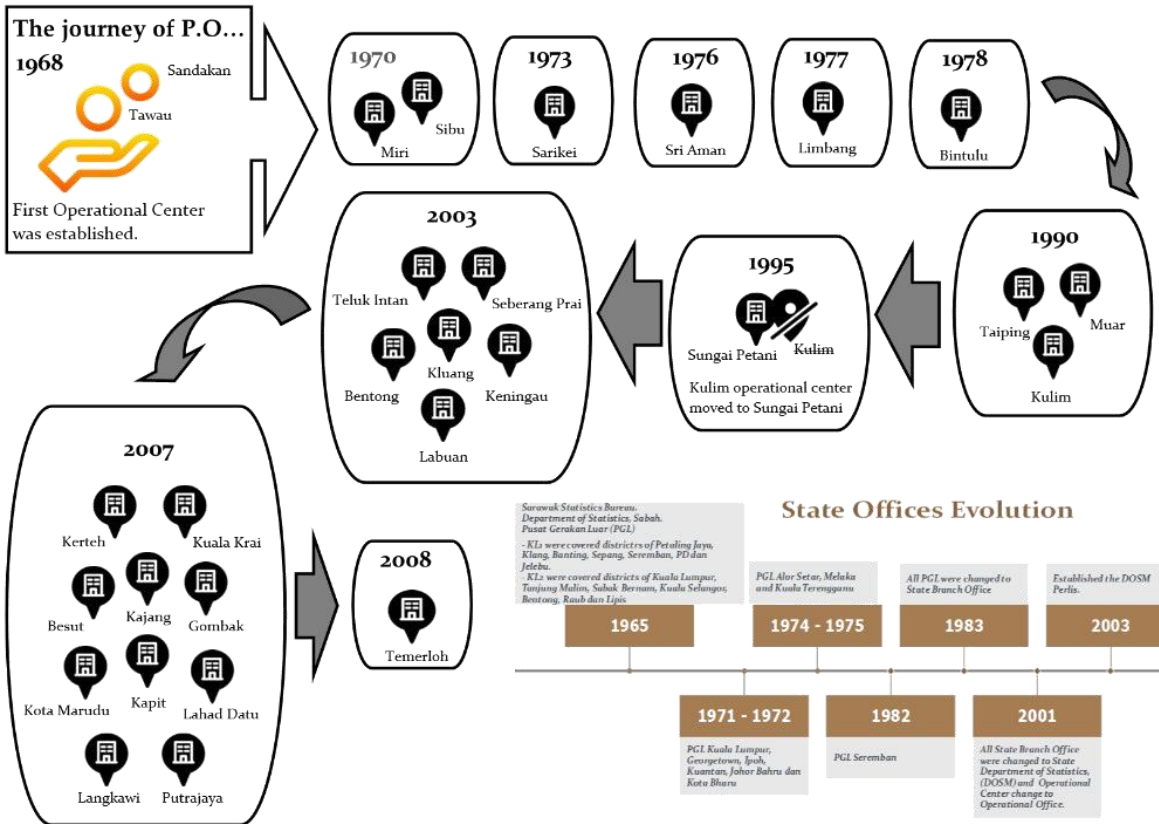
The journey of P.O…

1968

Sandakan

Tawau

First Operational Center was established.

1970

Miri

Sibu

1973

Sarikei

1976

Sri Aman

1977

Limbang

1978

Bintulu

1990

Taiping

Muar

Kulim

1995

Sungai Petani

~~Kulim~~

Kulim operational center moved to Sungai Petani

2003

Teluk Intan

Seberang Prai

Kluang

Bentong

Keningau

Labuan

2007

Kerteh

Kuala Krai

Besut

Kajang

Gombak

Kota Marudu

Kapit

Lahad Datu

Langkawi

Putrajaya

2008

Temerloh

State Offices Evolution

Sarawak Statistics Bureau.
Department of Statistics, Sabah.
Pusat Gerakan Luar (PGL)
- KL1 were covered districtrs of Petaling Jaya, Klang, Banting, Sepang, Seremban, PD dan Jelebu.
- KL2 were covered districts of Kuala Lumpur, Tanjung Malim, Sabak Bernam, Kuala Selangor, Bentong, Raub dan Lipis

1965

PGL Alor Setar, Melaka and Kuala Terengganu

1974 - 1975

All PGL were changed to State Branch Office

1983

Established the DOSM Perlis.

2003

1971 - 1972

PGL Kuala Lumpur, Georgetown, Ipoh, Kuantan, Johor Bahru dan Kota Bharu

1982

PGL Seremban

2001

All State Branch Office were changed to State Department of Statistics, (DOSM) and Operational Center change to Operational Office.